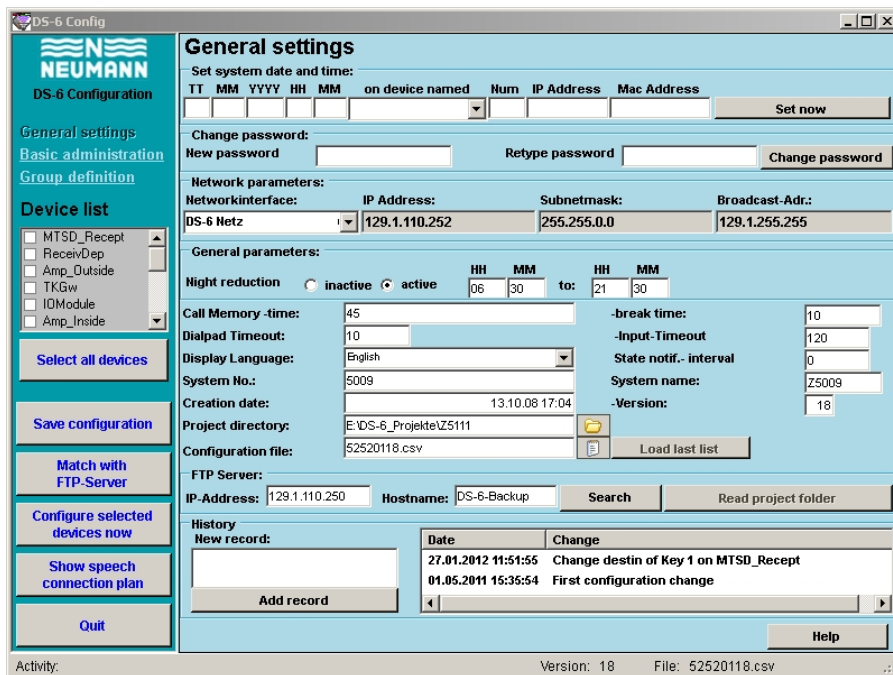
DS-6 Config

NEUMANN
DS-6 Configuration

General settings
Basic administration
Group definition

Device list
MTSD_Recept
ReceivDep
Amp_Outside
TKGw
IOModule
Amp_Inside

Select all devices

Save configuration

Match with FTP-Server

Configure selected devices now

Show speech connection plan

Quit

General settings

Set system date and time:
TT MM YYYY HH MM on device named Num IP Address Mac Address
Set now

Change password:
New password
Retype password
Change password

Network parameters:
Networkinterface: IP Address: Subnetmask: Broadcast-Adr.:
DS-6 Netz 129.1.110.252 255.255.0.0 129.1.255.255

General parameters:
Night reduction inactive active HH MM 06 30 to: HH MM 21 30

| Call Memory -time: | 45 | -break time: | 10 |
|---|---|---|---|
| Dialpad Timeout: | 10 | -Input-Timeout | 120 |
| Display Language: | English | State notif.- interval | 0 |
| System No.: | 5009 | System name: | Z5009 |
| Creation date: | 13.10.08 17:04 | -Version: | 18 |

Project directory: E:\DS-6_Projekte\Z5111
Configuration file: 52520118.csv
Load last list

FTP Server:
IP-Address: 129.1.110.250 Hostname: DS-6-Backup Search Read project folder

History
New record:
Add record

| Date | Change |
|---|---|
| 27.01.2012 11:51:55 | Change destin of Key 1 on MTSD_Recept |
| 01.05.2011 15:35:54 | First configuration change |

Help

Activity: Version: 18 File: 52520118.csv